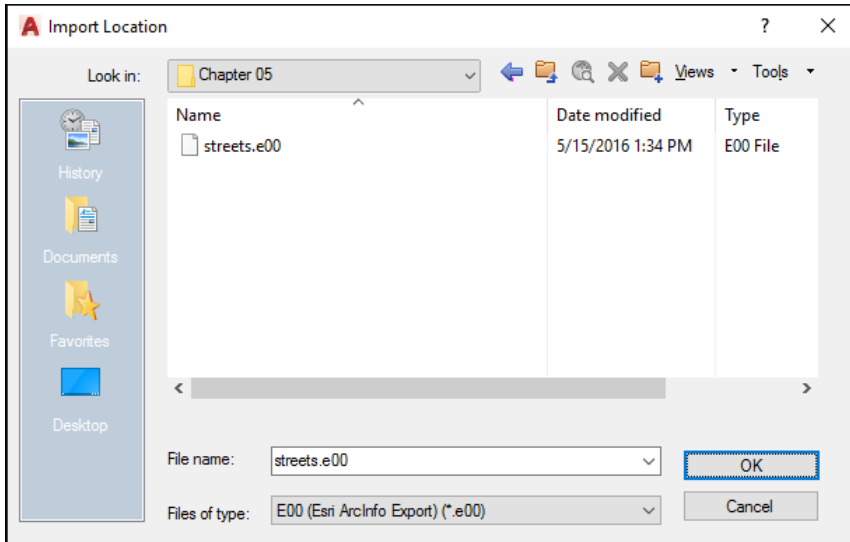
Import Location

?

Look in: Chapter 05

Views Tools

History

Documents

Favorites

Desktop

| Name | Date modified | Type |
|---|---|---|
| streets.e00 | 5/15/2016 1:34 PM | E00 File |

File name: streets.e00

Files of type: E00 (Esri ArcInfo Export) (*.e00)

OK

Cancel